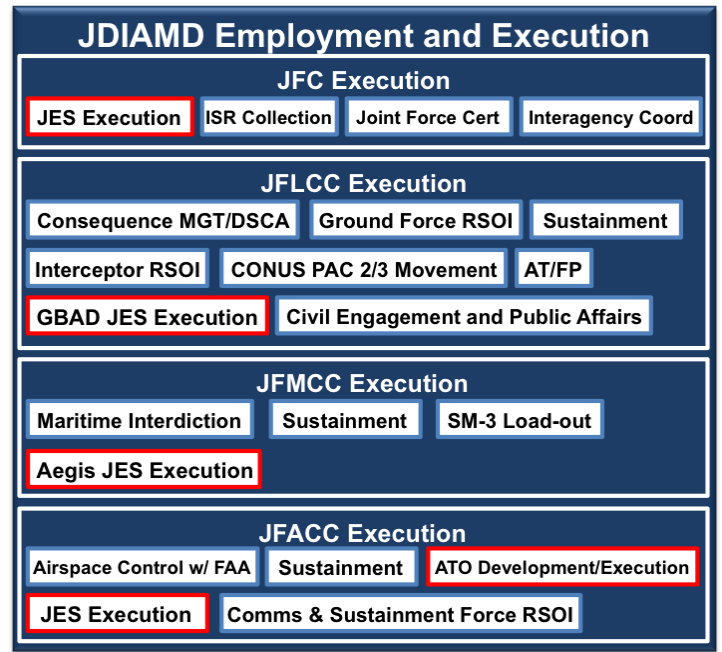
JDIAMD Employment and Execution

JFC Execution

JES Execution

ISR Collection

Joint Force Cert

Interagency Coord

JFLCC Execution

Consequence MGT/DSCA

Ground Force RSOI

Sustainment

Interceptor RSOI

CONUS PAC 2/3 Movement

AT/FP

GBAD JES Execution

Civil Engagement and Public Affairs

JFMCC Execution

Maritime Interdiction

Sustainment

SM-3 Load-out

Aegis JES Execution

JFACC Execution

Airspace Control w/ FAA

Sustainment

ATO Development/Execution

JES Execution

Comms & Sustainment Force RSOI